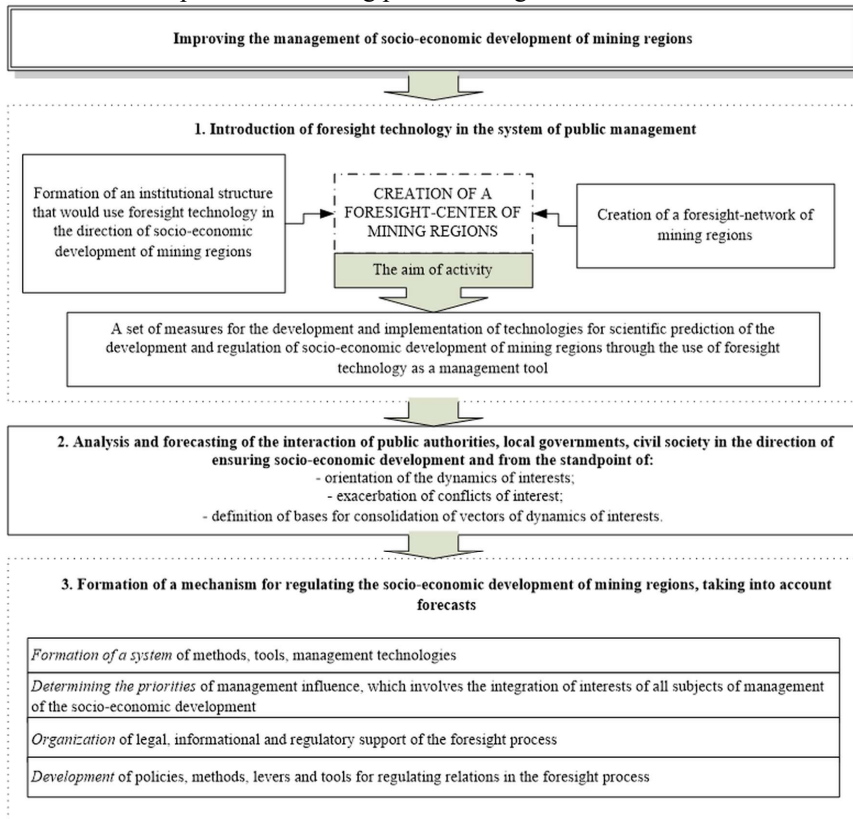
Improving the management of socio-economic development of mining regions

1. Introduction of foresight technology in the system of public management

Formation of an institutional structure that would use foresight technology in the direction of socio-economic development of mining regions

CREATION OF A FORESIGHT-CENTER OF MINING REGIONS

Creation of a foresight-network of mining regions

The aim of activity

A set of measures for the development and implementation of technologies for scientific prediction of the development and regulation of socio-economic development of mining regions through the use of foresight technology as a management tool

2. Analysis and forecasting of the interaction of public authorities, local governments, civil society in the direction of ensuring socio-economic development and from the standpoint of:
- orientation of the dynamics of interests;
- exacerbation of conflicts of interest;
- definition of bases for consolidation of vectors of dynamics of interests.

3. Formation of a mechanism for regulating the socio-economic development of mining regions, taking into account forecasts

Formation of a system of methods, tools, management technologies

Determining the priorities of management influence, which involves the integration of interests of all subjects of management of the socio-economic development

Organization of legal, informational and regulatory support of the foresight process

Development of policies, methods, levers and tools for regulating relations in the foresight process